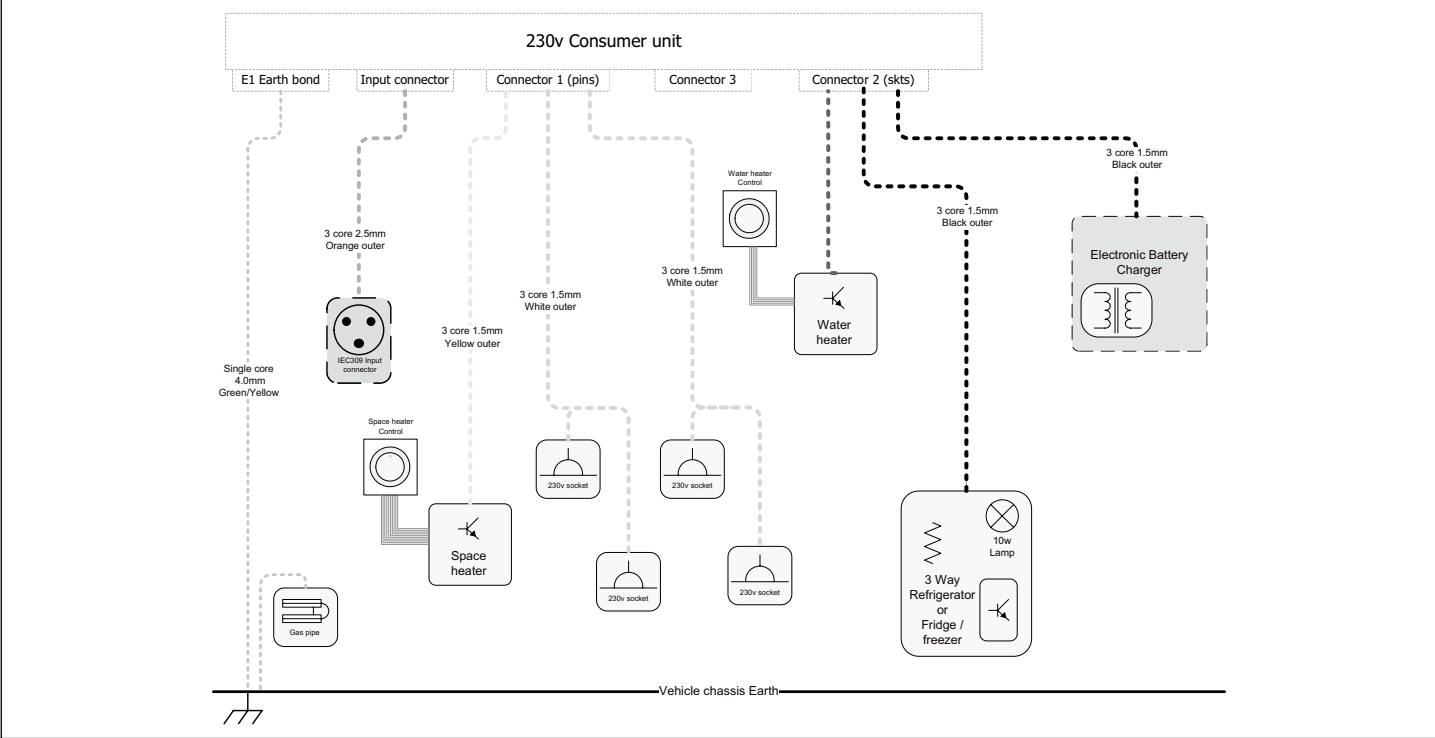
230v Consumer unit

E1 Earth bond

Input connector

Connector 1 (pins)

Connector 3

Connector 2 (skts)

3 core 1.5mm
Black outer

Water heater Control

3 core 1.5mm
Black outer

3 core 2.5mm
Orange outer

3 core 1.5mm
White outer

Electronic Battery Charger

3 core 1.5mm
White outer

Water heater

3 core 1.5mm
Yellow outer

IEC309 Input connector

Single core
4.0mm
Green/Yellow

Space heater Control

230v socket

230v socket

Space heater

230v socket

230v socket

10w Lamp

3 Way Refrigerator or Fridge / freezer

Gas pipe

Vehicle chassis Earth